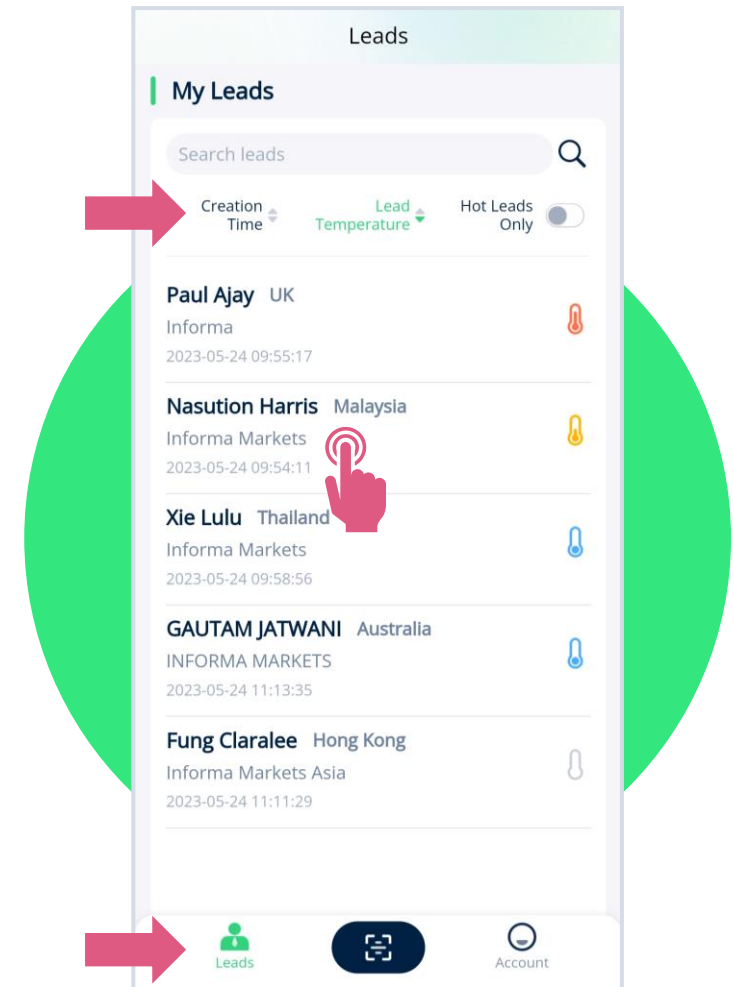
Leads

My Leads

Search leads

Creation Time

Lead Temperature

Hot Leads Only

Paul Ajay UK
Informa
2023-05-24 09:55:17

Nasution Harris Malaysia
Informa Markets
2023-05-24 09:54:11

Xie Lulu Thailand
Informa Markets
2023-05-24 09:58:56

GAUTAM JATWANI Australia
INFORMA MARKETS
2023-05-24 11:13:35

Fung Claralee Hong Kong
Informa Markets Asia
2023-05-24 11:11:29

Leads

Account